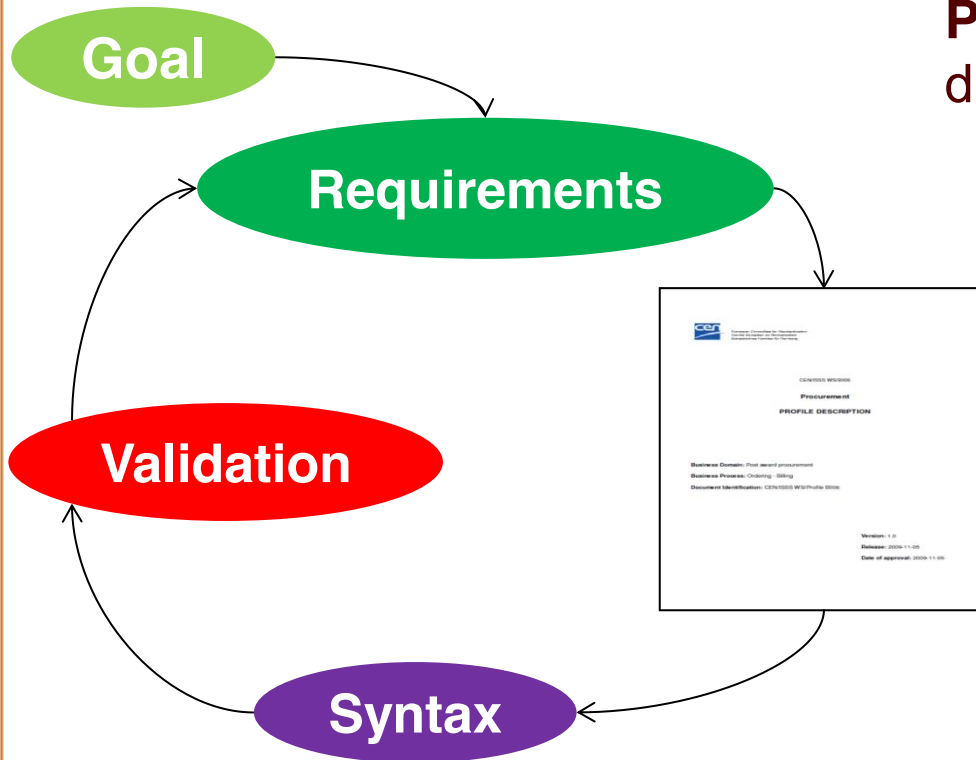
Goal

Requirements

P
d

cen European Committee for Standardization
Comité Européen de Normalisation
Europäisches Komitee für Normung

CEN/ISSS WS/BII06

Procurement

PROFILE DESCRIPTION

Business Domain: Post award procurement
Business Process: Ordering - Billing
Document Identification: CEN/ISSS WS/Profile BII06

Version: 1.0
Release: 2009-11-05
Date of approval: 2009-11-05

Validation

Syntax